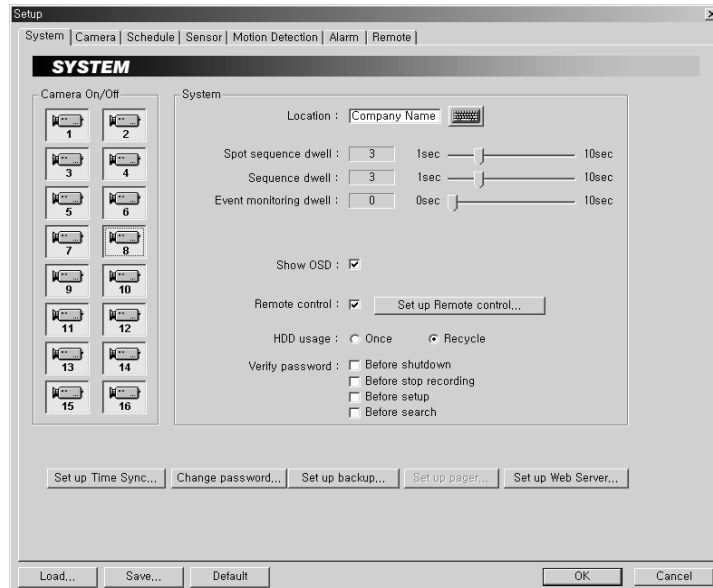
Setup

System | Camera | Schedule | Sensor | Motion Detection | Alarm | Remote

SYSTEM

Camera On/Off

1 2
3 4
5 6
7 8
9 10
11 12
13 14
15 16

System

Location : Company Name

Spot sequence dwell : 3 1sec 10sec
Sequence dwell : 3 1sec 10sec
Event monitoring dwell : 0 0sec 10sec

Show OSD : ☑

Remote control : ☑ Set up Remote control...

HDD usage : ○ Once ◉ Recycle

Verify password : ☐ Before shutdown
☐ Before stop recording
☐ Before setup
☐ Before search

Set up Time Sync... Change password... Set up backup... Set up pager... Set up Web Server...

Load... Save... Default OK Cancel